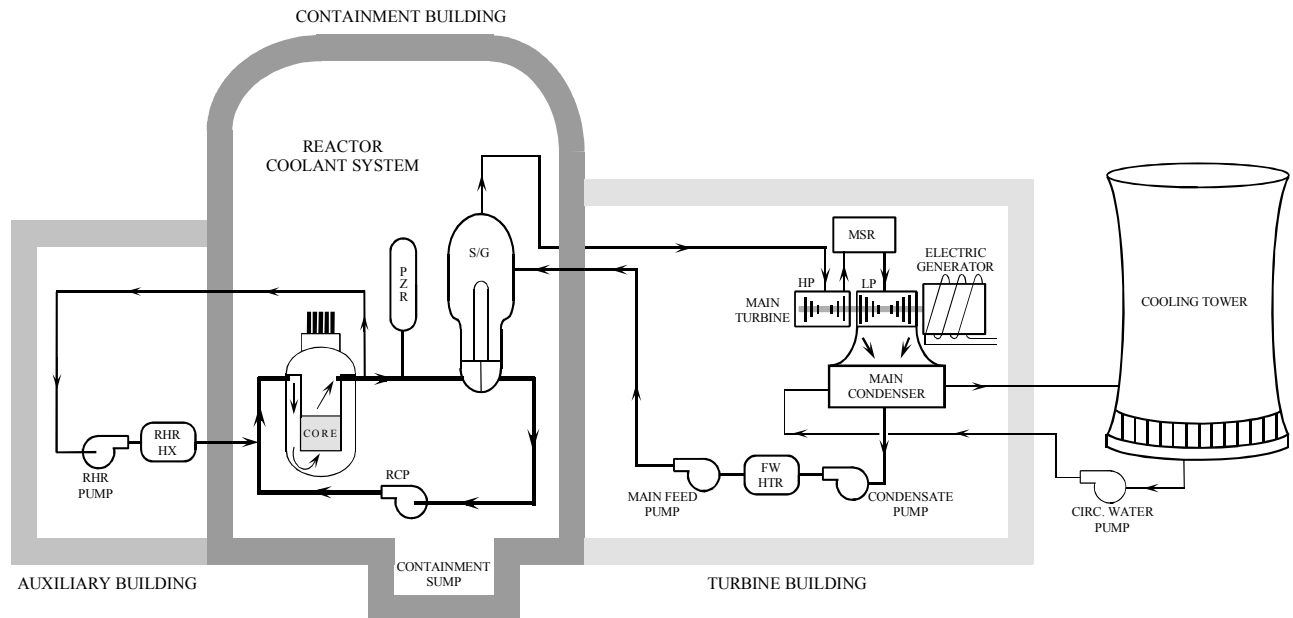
CONTAINMENT BUILDING

REACTOR COOLANT SYSTEM

S/G

P Z R

MSR

ELECTRIC GENERATOR

HP

LP

MAIN TURBINE

COOLING TOWER

CORE

MAIN CONDENSER

RHR HX

RHR PUMP

RCP

FW HTR

MAIN FEED PUMP

CONDENSATE PUMP

CIRC. WATER PUMP

CONTAINMENT SUMP

AUXILIARY BUILDING

TURBINE BUILDING